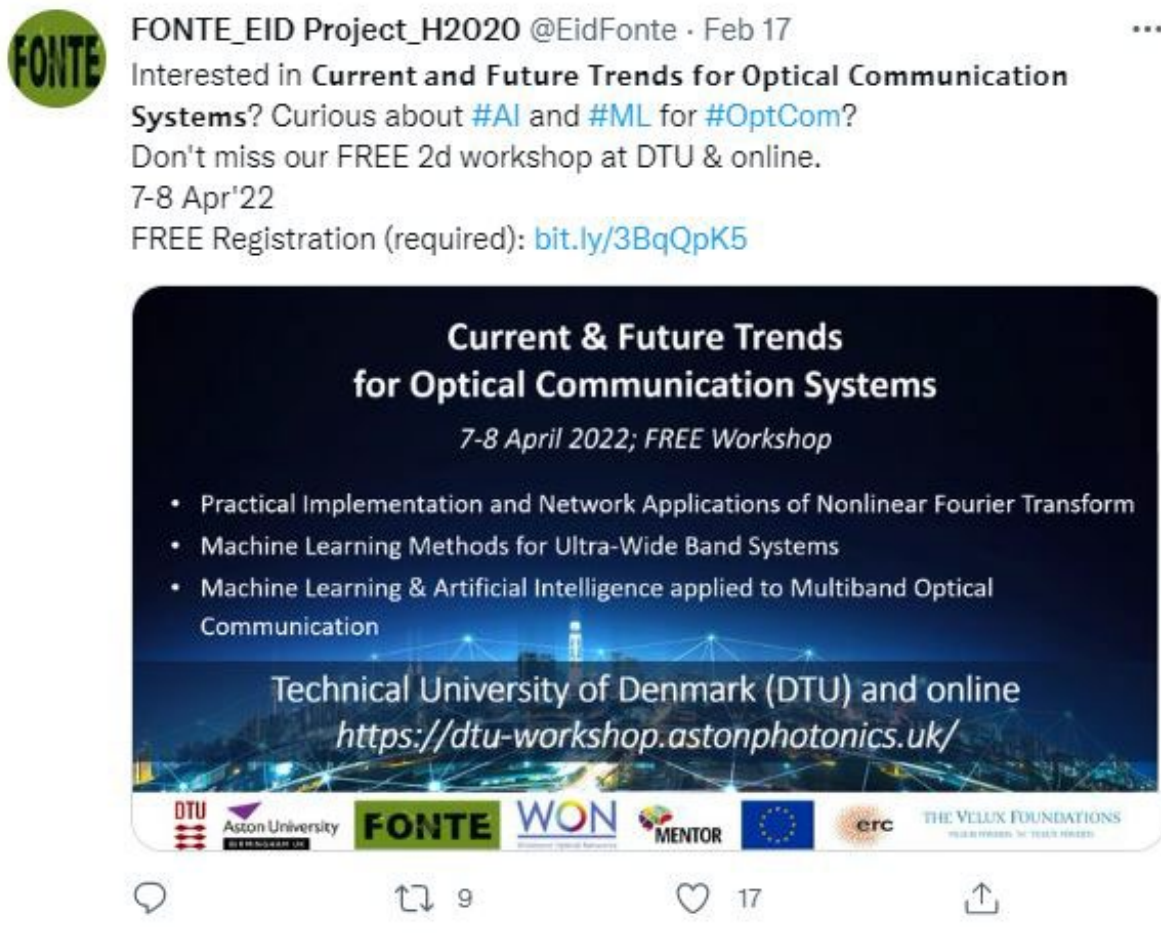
FONTE

FONTE_EID Project_H2020 @EidFonte · Feb 17

Interested in Current and Future Trends for Optical Communication Systems? Curious about #AI and #ML for #OptCom?
Don't miss our FREE 2d workshop at DTU & online.
7-8 Apr'22
FREE Registration (required): bit.ly/3BqQpK5

Current & Future Trends for Optical Communication Systems

7-8 April 2022; FREE Workshop

• Practical Implementation and Network Applications of Nonlinear Fourier Transform
• Machine Learning Methods for Ultra-Wide Band Systems
• Machine Learning & Artificial Intelligence applied to Multiband Optical Communication

Technical University of Denmark (DTU) and online
https://dtu-workshop.astonphotonics.uk/

DTU Aston University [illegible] FONTE WON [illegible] MENTOR erc THE VELUX FOUNDATIONS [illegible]

9 17